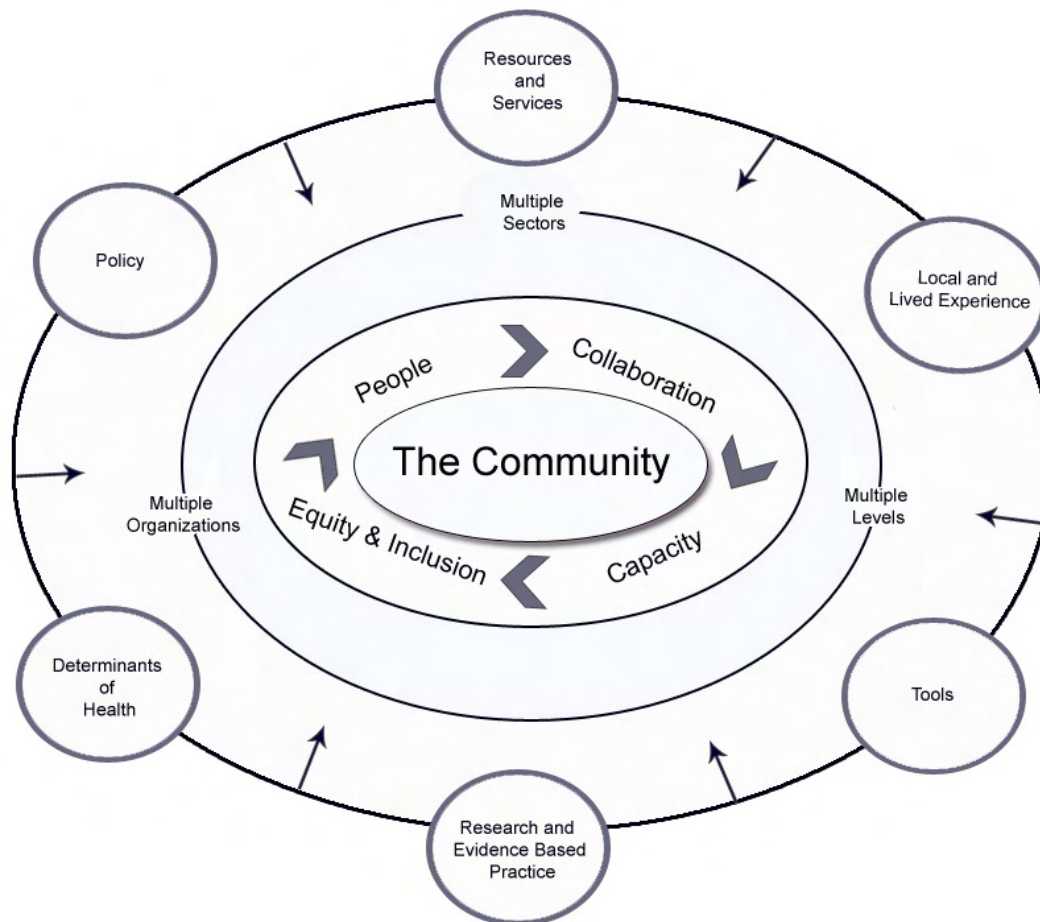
Resources and Services

Policy

Multiple Sectors

Local and Lived Experience

People

Collaboration

The Community

Multiple Organizations

Multiple Levels

Equity & Inclusion

Capacity

Determinants of Health

Tools

Research and Evidence Based Practice